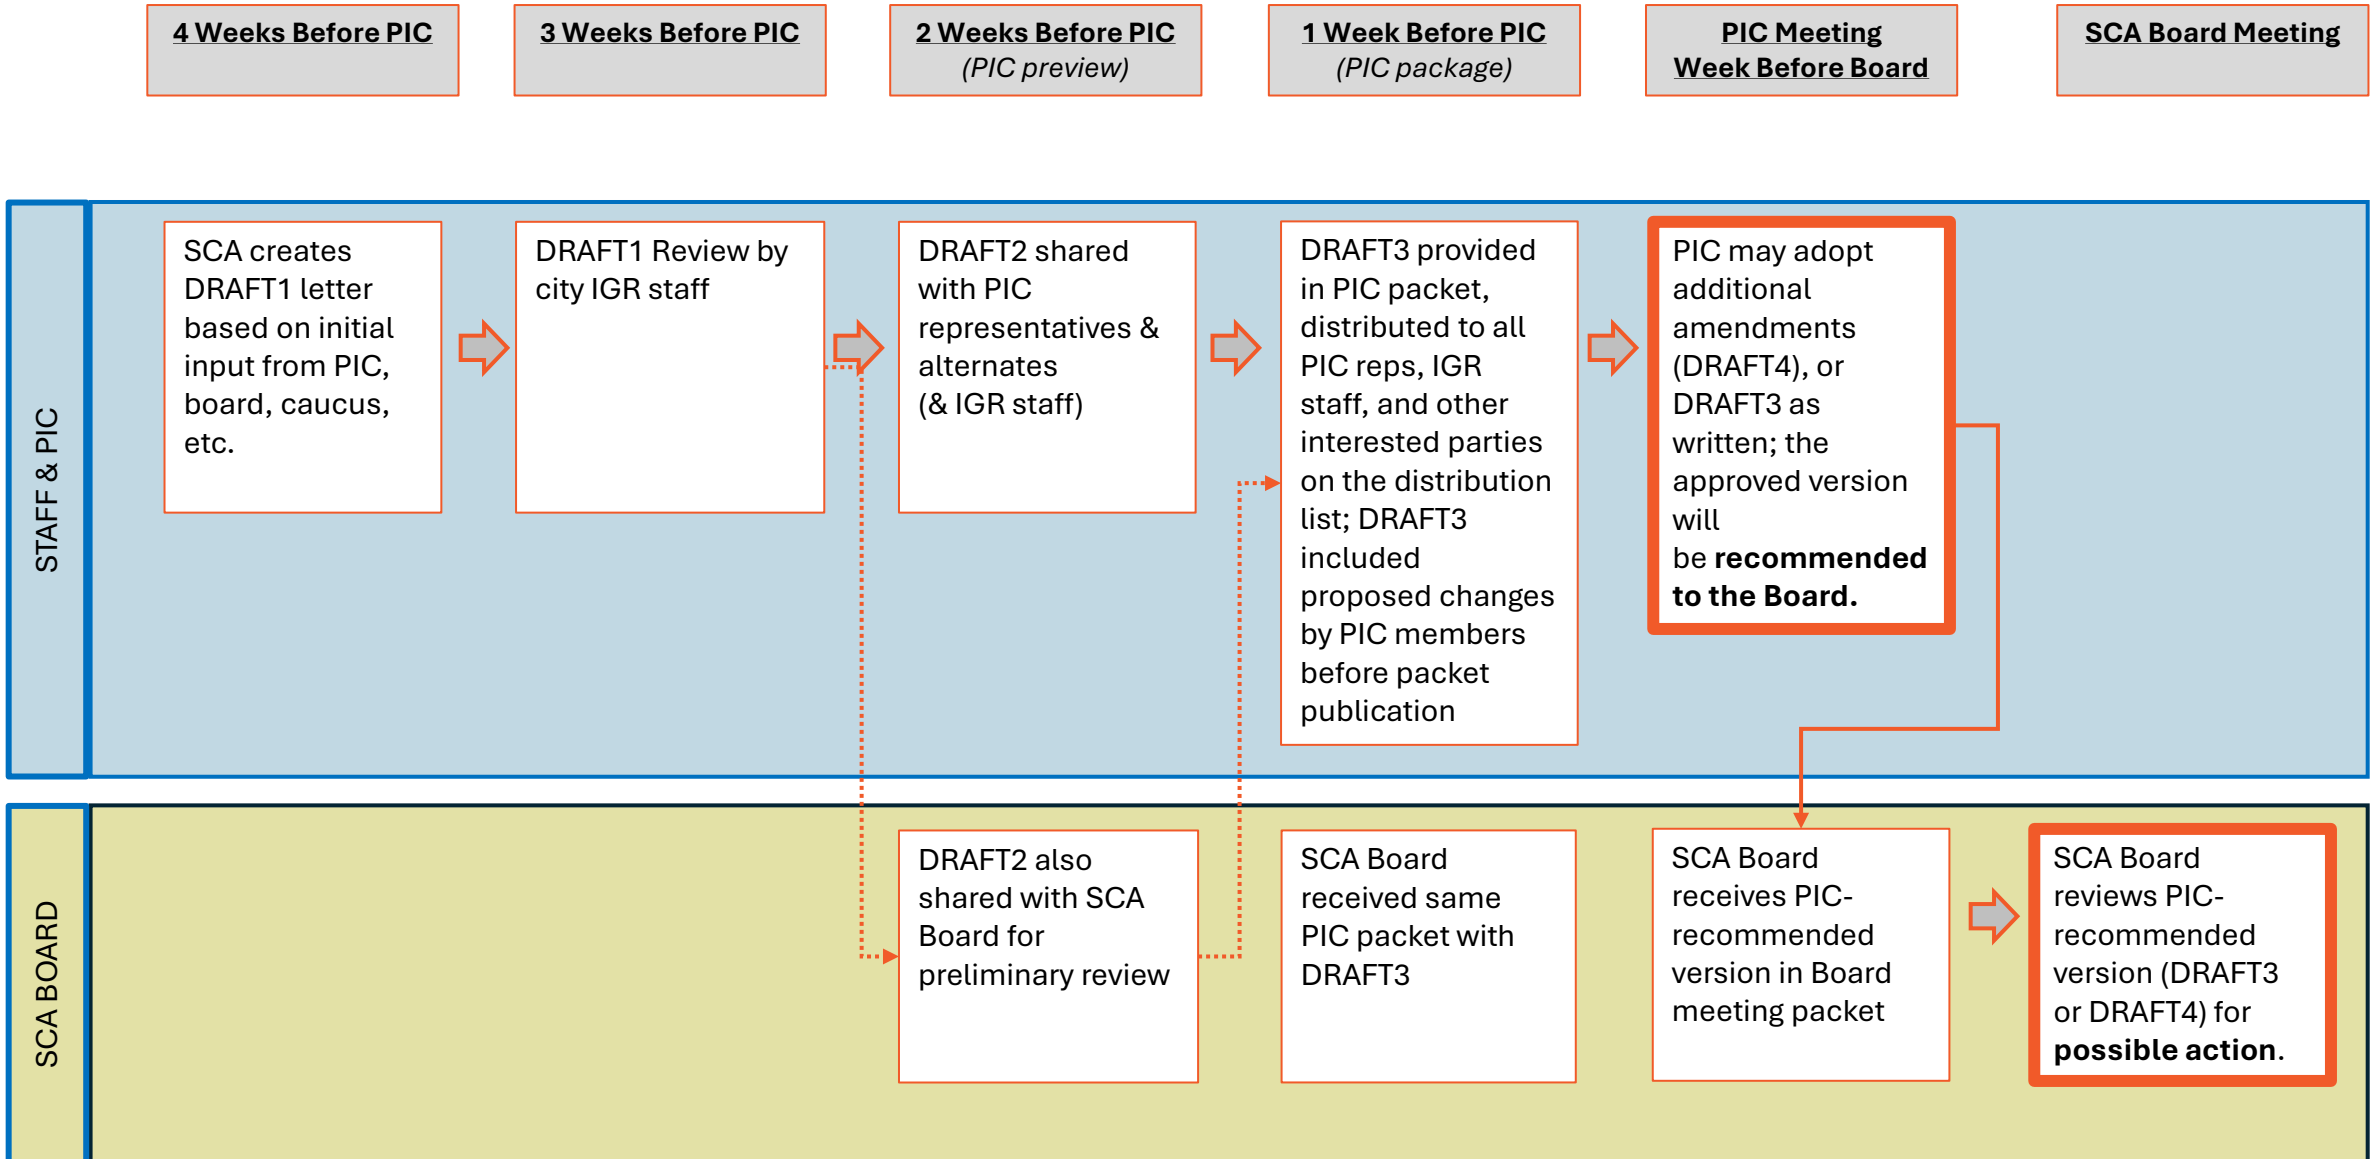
4 Weeks Before PIC

3 Weeks Before PIC

2 Weeks Before PIC
(PIC preview)

1 Week Before PIC
(PIC package)

PIC Meeting
Week Before Board

SCA Board Meeting

STAFF & PIC

SCA creates DRAFT1 letter based on initial input from PIC, board, caucus, etc.

DRAFT1 Review by city IGR staff

DRAFT2 shared with PIC representatives & alternates
(& IGR staff)

DRAFT3 provided in PIC packet, distributed to all PIC reps, IGR staff, and other interested parties on the distribution list; DRAFT3 included proposed changes by PIC members before packet publication

PIC may adopt additional amendments (DRAFT4), or DRAFT3 as written; the approved version will be **recommended to the Board.**

SCA BOARD

DRAFT2 also shared with SCA Board for preliminary review

SCA Board received same PIC packet with DRAFT3

SCA Board receives PIC-recommended version in Board meeting packet

SCA Board reviews PIC-recommended version (DRAFT3 or DRAFT4) for **possible action**.